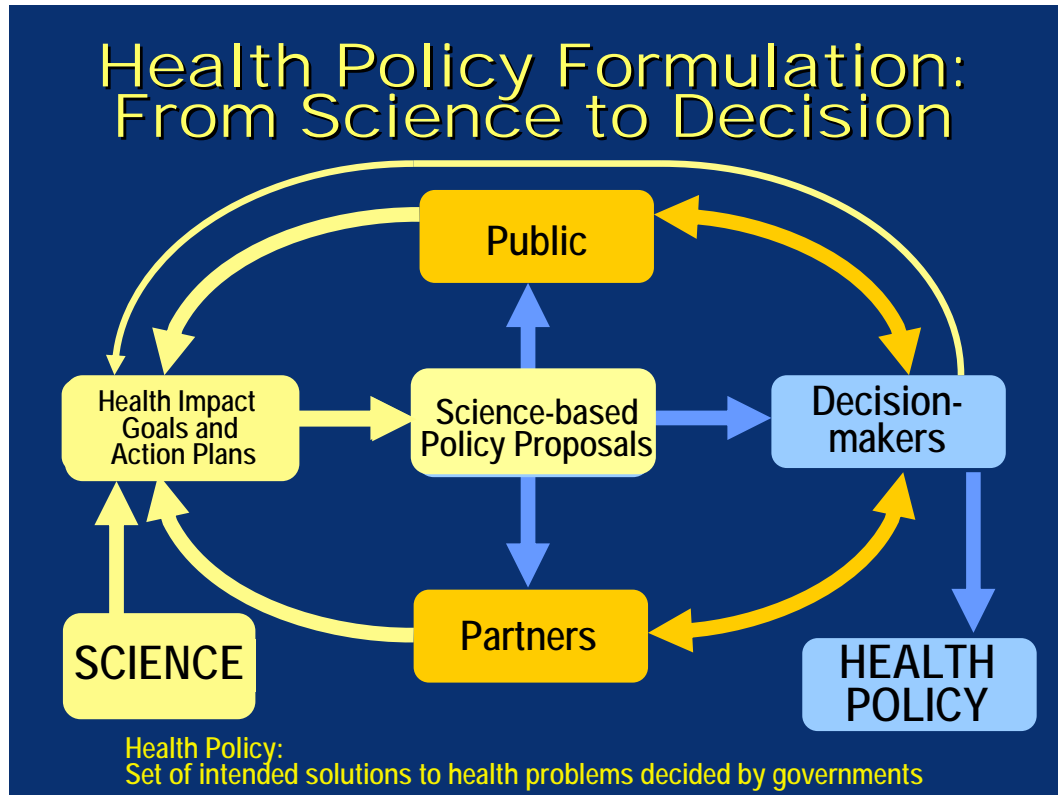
Health Policy Formulation: From Science to Decision

Public

Health Impact Goals and Action Plans

Science-based Policy Proposals

Decision-makers

Partners

SCIENCE

HEALTH POLICY

Health Policy:
Set of intended solutions to health problems decided by governments